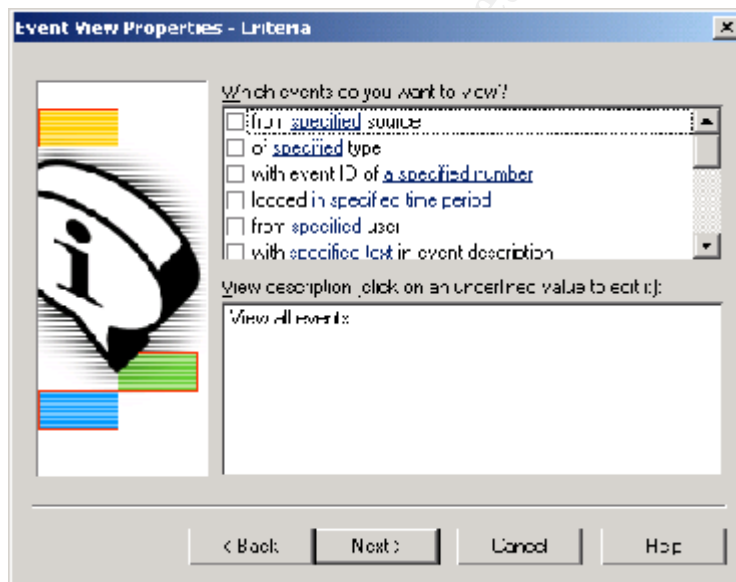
Event View Properties - Criteria

Which events do you want to view?

from specified source
of specified type
with event ID of a specified number
logged in specified time period
from specified user
with specified text in event description

View description (click on an underlined value to edit it):

View all events

< Back
Next >
Cancel
Help